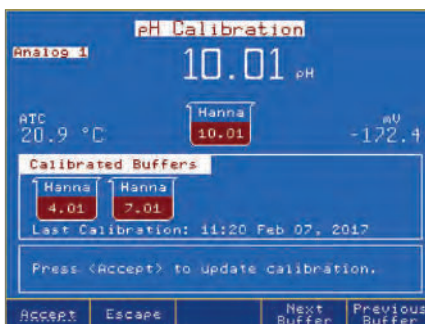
pH Calibration

Analog 1

10.01 pH

ATC
20.9 °C

Hanna
10.01

mV
-172.4

Calibrated Buffers

Hanna
4.01

Hanna
7.01

Last Calibration: 11:20 Feb 07, 2017

Press <Accept> to update calibration.

Accept
Escape
Next Buffer
Previous Buffer